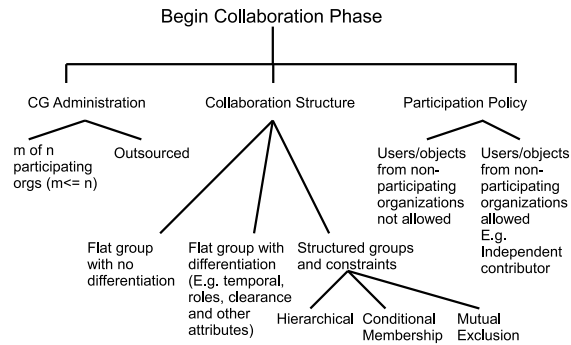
Begin Collaboration Phase

CG Administration

m of n participating orgs (m<= n)

Outsourced

Collaboration Structure

Flat group with no differentiation

Flat group with differentiation (E.g. temporal, roles, clearance and other attributes)

Structured groups and constraints

Hierarchical

Conditional Membership

Mutual Exclusion

Participation Policy

Users/objects from non-participating organizations not allowed

Users/objects from non-participating organizations allowed E.g. Independent contributor